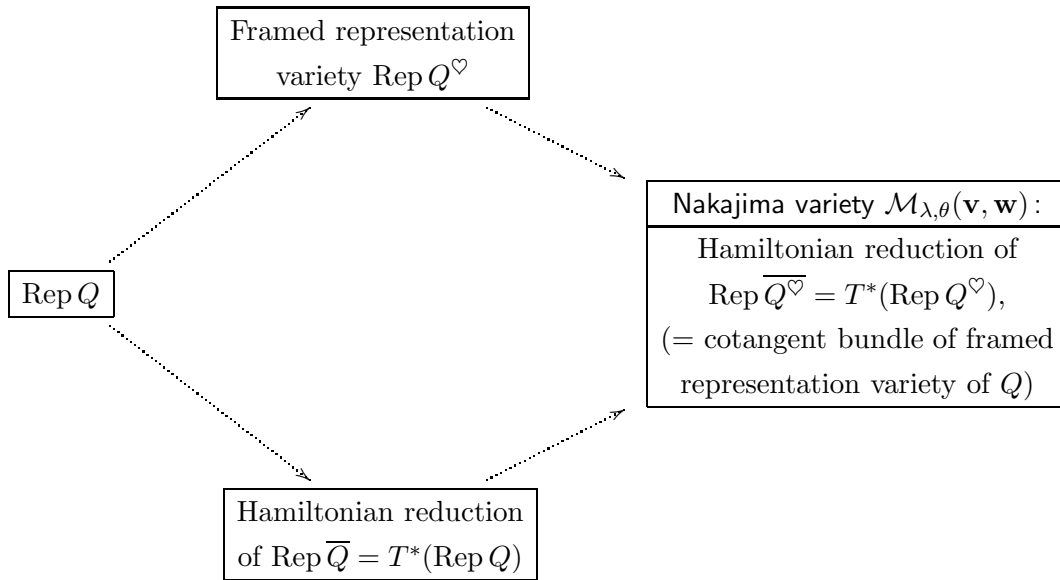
Framed representation variety $\operatorname{Rep} Q^{\heartsuit}$

Nakajima variety $\mathcal{M}_{\lambda,\theta}(\mathbf{v},\mathbf{w})$:

Hamiltonian reduction of $\operatorname{Rep} \overline{Q^{\heartsuit}} = T^*(\operatorname{Rep} Q^{\heartsuit})$, (= cotangent bundle of framed representation variety of $Q$)

$\operatorname{Rep} Q$

Hamiltonian reduction of $\operatorname{Rep} \overline{Q} = T^*(\operatorname{Rep} Q)$